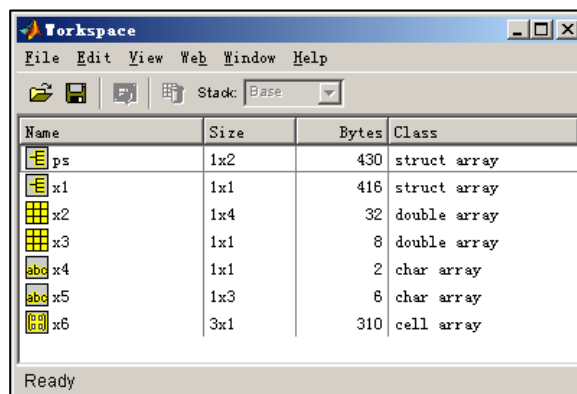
Workspace

File Edit View Web Window Help

Stack: Base

| Name | Size | Bytes | Class |
|---|---|---|---|
| ps | 1x2 | 430 | struct array |
| x1 | 1x1 | 416 | struct array |
| x2 | 1x4 | 32 | double array |
| x3 | 1x1 | 8 | double array |
| x4 | 1x1 | 2 | char array |
| x5 | 1x3 | 6 | char array |
| x6 | 3x1 | 310 | cell array |

Ready